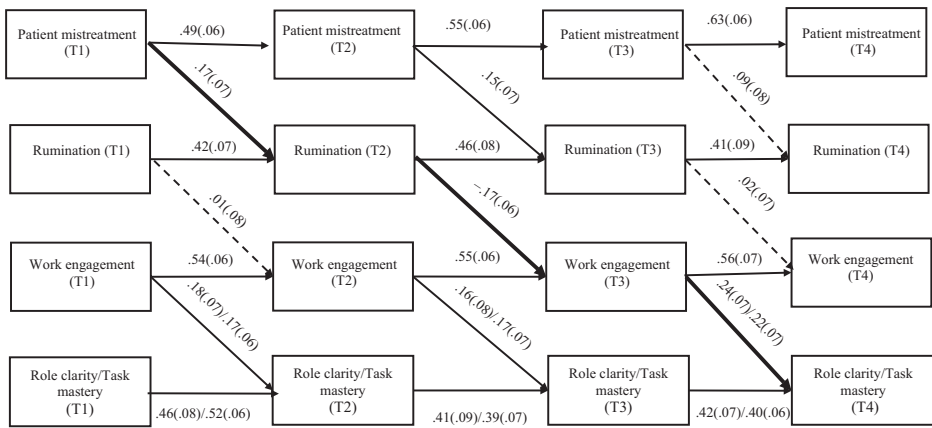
Patient mistreatment (T1)

.49(.06)

Patient mistreatment (T2)

.55(.06)

Patient mistreatment (T3)

.63(.06)

Patient mistreatment (T4)

.17(.07)

.15(.07)

.09(.08)

Rumination (T1)

.42(.07)

Rumination (T2)

.46(.08)

Rumination (T3)

.41(.09)

Rumination (T4)

.01(.08)

−.17(.06)

.02(.07)

Work engagement (T1)

.54(.06)

Work engagement (T2)

.55(.06)

Work engagement (T3)

.56(.07)

Work engagement (T4)

.18(.07)/.17(.06)

.16(.08)/.17(.07)

.24(.07)/.22(.07)

Role clarity/Task mastery (T1)

.46(.08)/.52(.06)

Role clarity/Task mastery (T2)

.41(.09)/.39(.07)

Role clarity/Task mastery (T3)

.42(.07)/.40(.06)

Role clarity/Task mastery (T4)